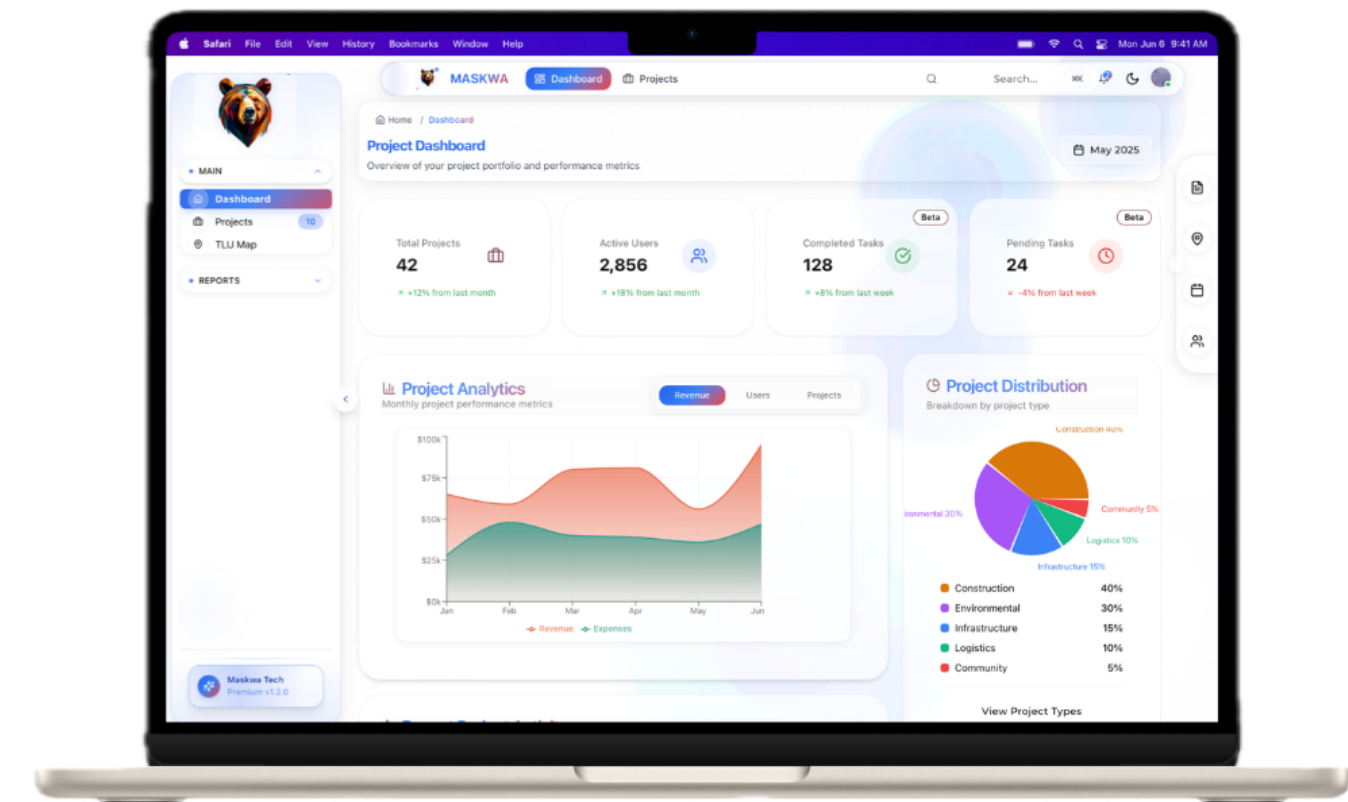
Safari File Edit View History Bookmarks Window Help

Mon Jun 6 9:41 AM

MASKWA Dashboard Projects

Search... ⌘K

MAIN

Dashboard

Projects 10

TLU Map

REPORTS

Maskwa Tech
Premium v1.2.0

Home / Dashboard

Project Dashboard

Overview of your project portfolio and performance metrics

May 2025

Total Projects
42
+12% from last month

Active Users
2,856
+18% from last month

Beta
Completed Tasks
128
+8% from last week

Beta
Pending Tasks
24
-4% from last week

Project Analytics
Monthly project performance metrics

Revenue Users Projects

$100k
$75k
$50k
$25k
$0k
Jan Feb Mar Apr May Jun

Revenue Expenses

Project Distribution
Breakdown by project type

Construction 40%
Community 5%
Logistics 10%
Infrastructure 15%
ironmental 30%

| | |
|---|---|
| Construction | 40% |
| Environmental | 30% |
| Infrastructure | 15% |
| Logistics | 10% |
| Community | 5% |

View Project Types